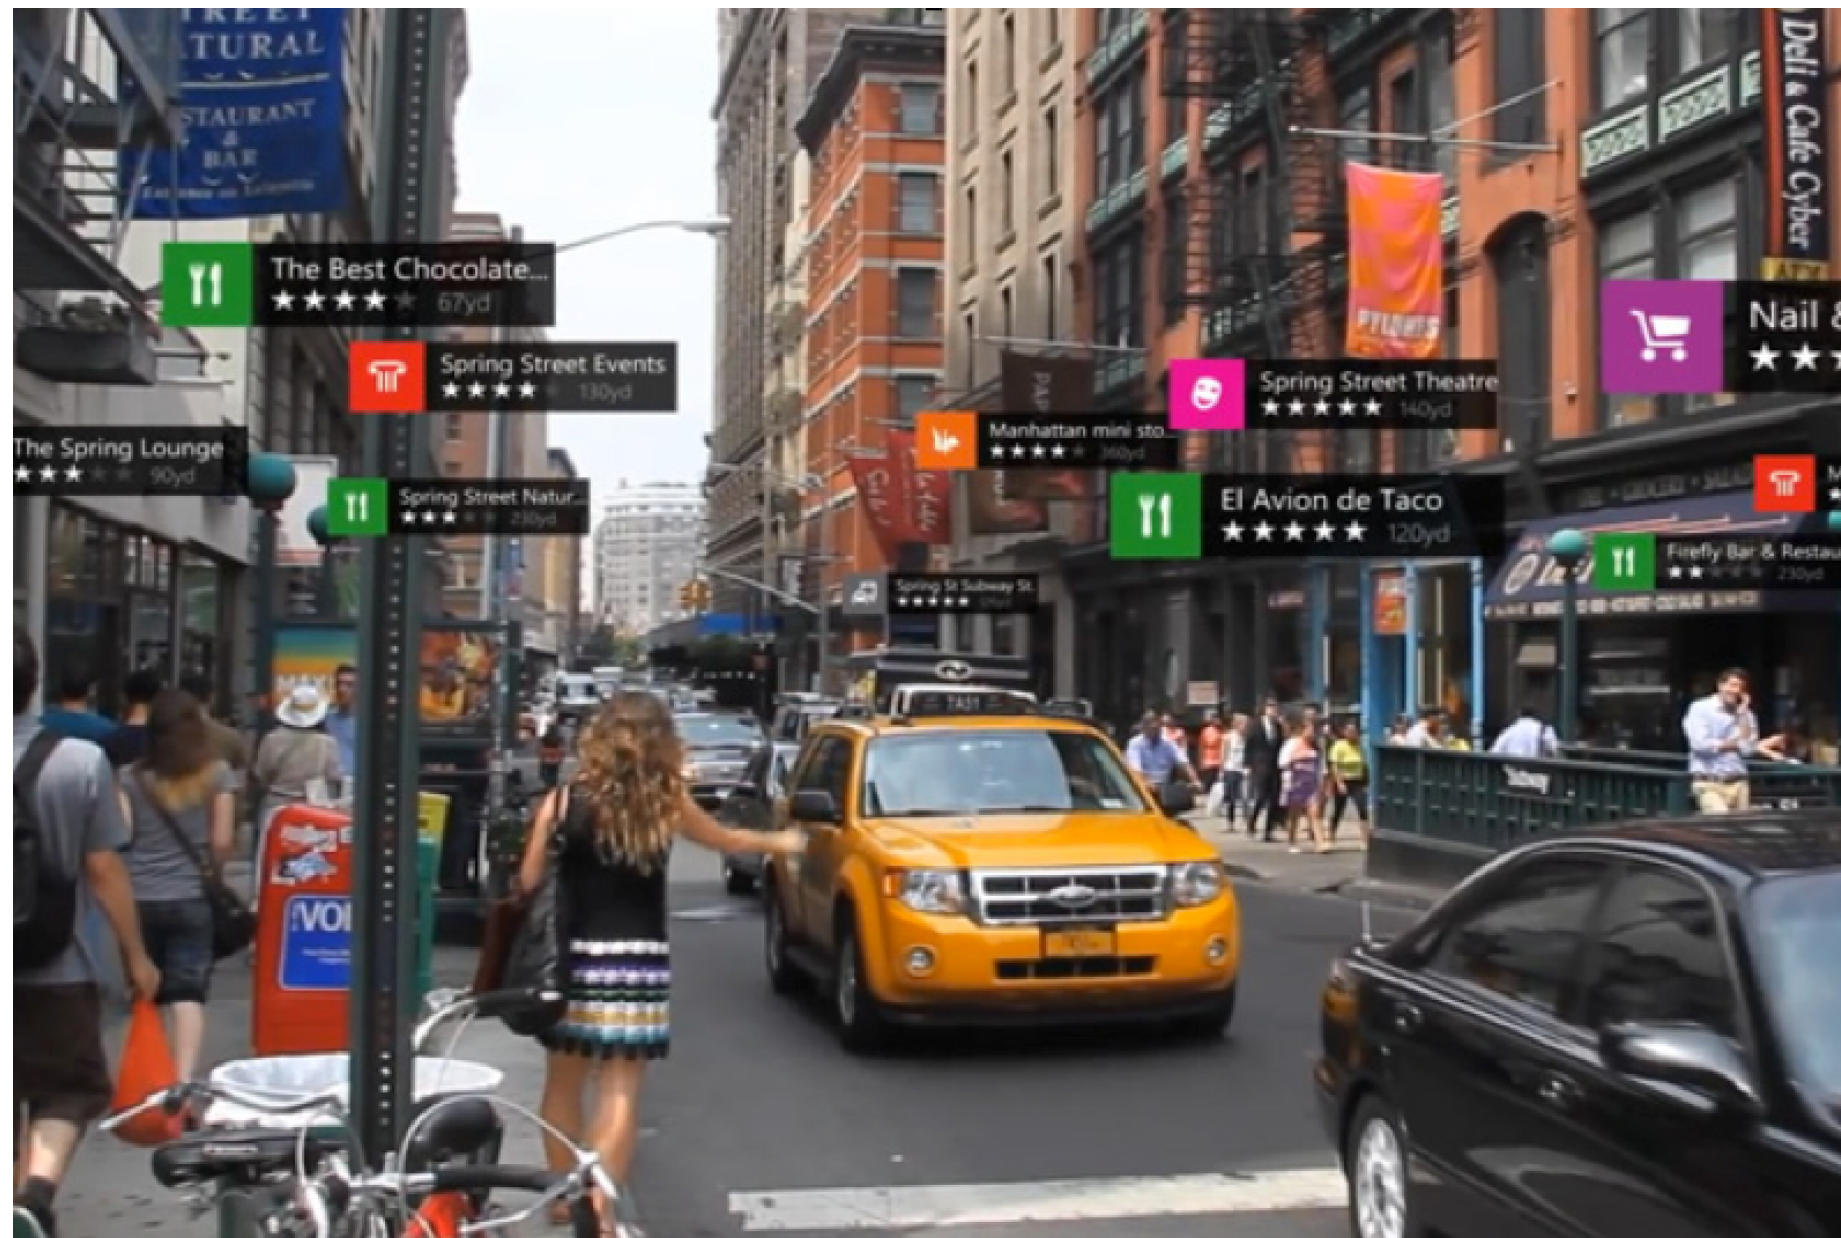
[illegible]TREET
ATURAL
RESTAURANT
&
BAR

The Best Chocolate...
★★★★★ 67yd

Spring Street Events
★★★★★ 130yd

The Spring Lounge
★★★★★ 90yd

Spring Street Natur...
★★★★★ 230yd

Manhattan mini sto...
★★★★★ 260yd

Spring Street Theatre
★★★★★ 140yd

Nail &
★★

El Avion de Taco
★★★★★ 120yd

Spring St Subway St.
★★★★★ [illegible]

Firefly Bar & Restau
★★★★★ 230yd

Deli & Cafe Cyber

TAXI

VOI

Subway